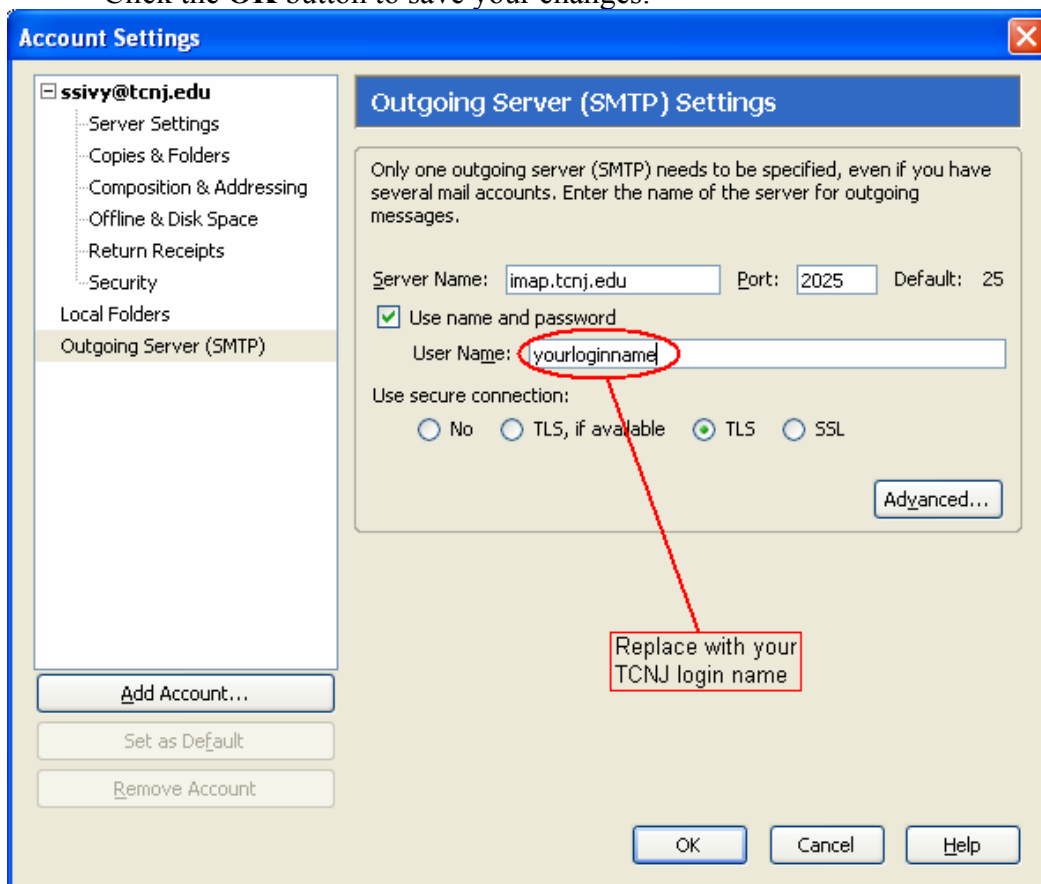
Click the OK button to save your changes.

Account Settings

ssivy@tcnj.edu
Server Settings
Copies & Folders
Composition & Addressing
Offline & Disk Space
Return Receipts
Security
Local Folders
Outgoing Server (SMTP)

Add Account...
Set as Default
Remove Account

Outgoing Server (SMTP) Settings

Only one outgoing server (SMTP) needs to be specified, even if you have several mail accounts. Enter the name of the server for outgoing messages.

Server Name: imap.tcnj.edu Port: 2025 Default: 25
Use name and password
User Name: yourloginname
Use secure connection:
No TLS, if available TLS SSL

Advanced...

Replace with your TCNJ login name

OK Cancel Help